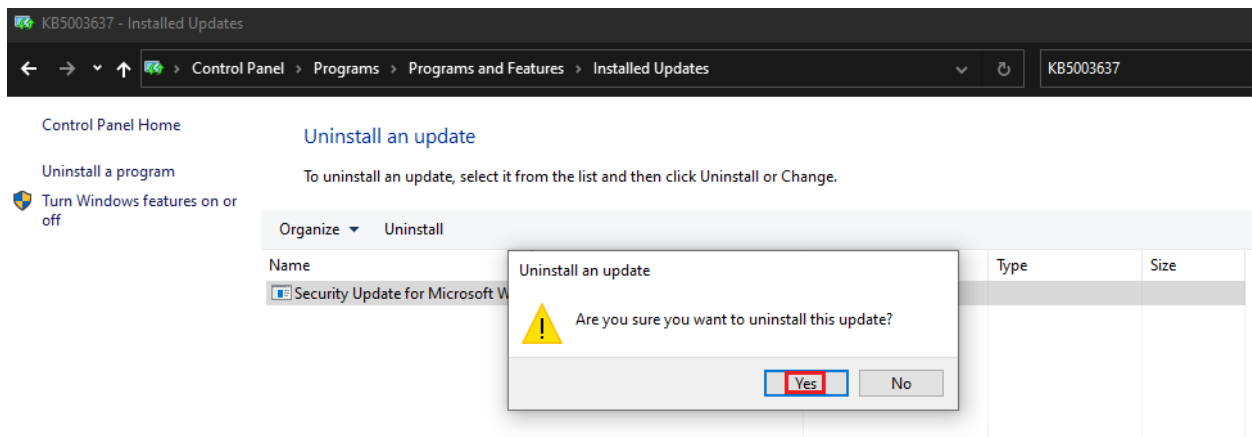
KB5003637 - Installed Updates

Control Panel > Programs > Programs and Features > Installed Updates

KB5003637

Control Panel Home

Uninstall a program

Turn Windows features on or off

Uninstall an update

To uninstall an update, select it from the list and then click Uninstall or Change.

Organize ▾ Uninstall

Name

Security Update for Microsoft W

Type

Size

Uninstall an update

Are you sure you want to uninstall this update?

Yes

No